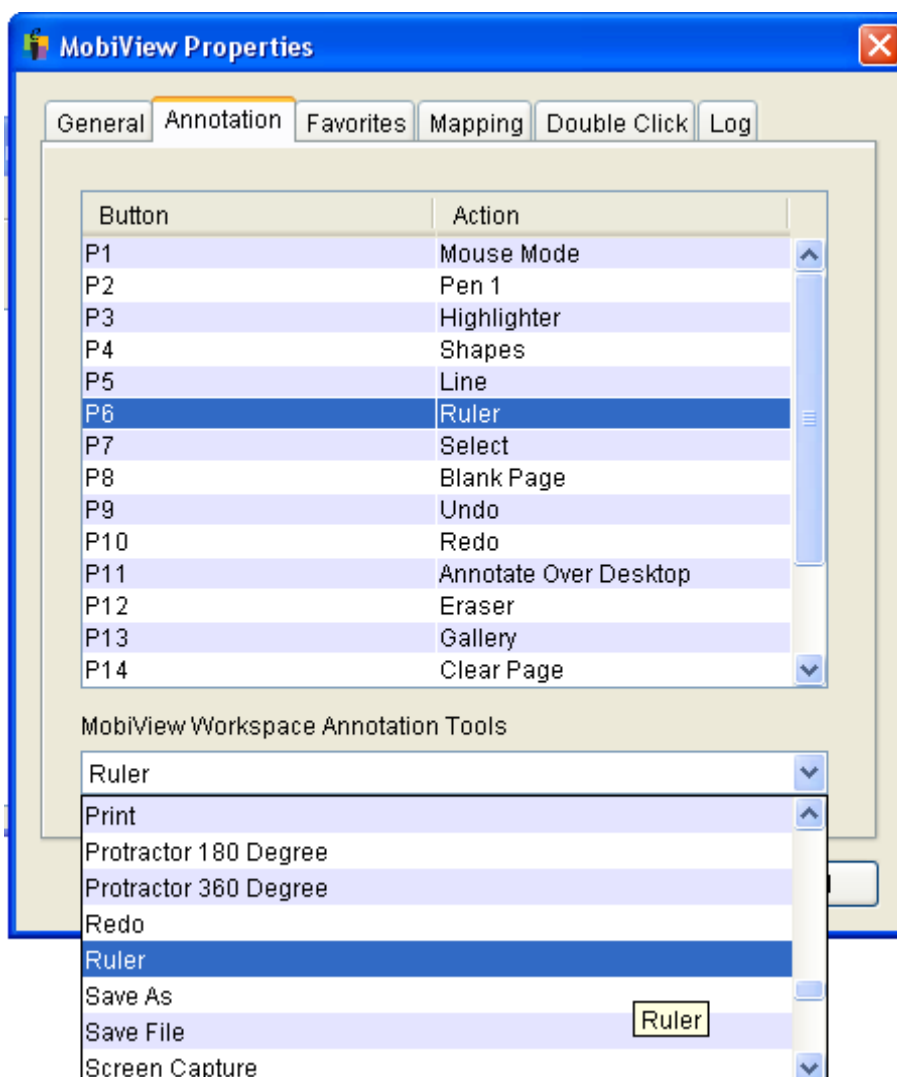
MobiView Properties

General | Annotation | Favorites | Mapping | Double Click | Log

| Button | Action |
|---|---|
| P1 | Mouse Mode |
| P2 | Pen 1 |
| P3 | Highlighter |
| P4 | Shapes |
| P5 | Line |
| P6 | Ruler |
| P7 | Select |
| P8 | Blank Page |
| P9 | Undo |
| P10 | Redo |
| P11 | Annotate Over Desktop |
| P12 | Eraser |
| P13 | Gallery |
| P14 | Clear Page |

MobiView Workspace Annotation Tools

Ruler

Print
Protractor 180 Degree
Protractor 360 Degree
Redo
Ruler
Save As
Save File
Screen Capture

Ruler